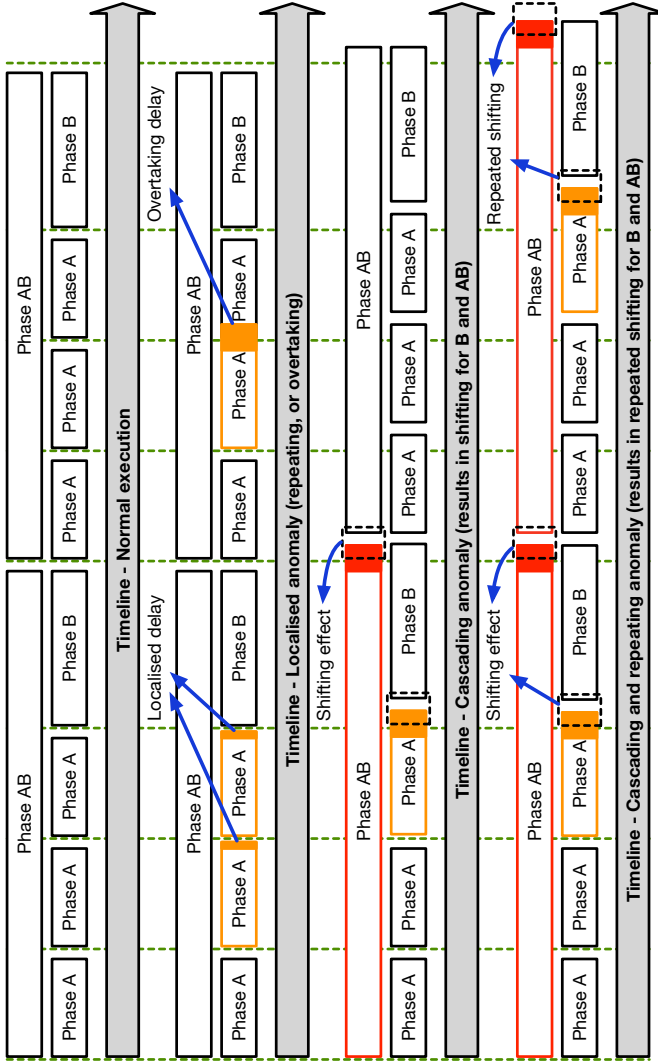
Phase AB
Phase AB
Phase A
Phase A
Phase A
Phase B
Phase A
Phase A
Phase A
Phase B
Timeline - Normal execution

Localised delay
Overtaking delay
Phase AB
Phase AB
Phase A
Phase A
Phase A
Phase B
Phase A
Phase A
Phase A
Phase B
Timeline - Localised anomaly (repeating, or overtaking)

Shifting effect
Phase AB
Phase AB
Phase A
Phase A
Phase A
Phase B
Phase A
Phase A
Phase A
Phase A
Phase B
Timeline - Cascading anomaly (results in shifting for B and AB)

Shifting effect
Repeated shifting
Phase AB
Phase AB
Phase A
Phase A
Phase A
Phase B
Phase A
Phase A
Phase A
Phase A
Phase B
Timeline - Cascading and repeating anomaly (results in repeated shifting for B and AB)